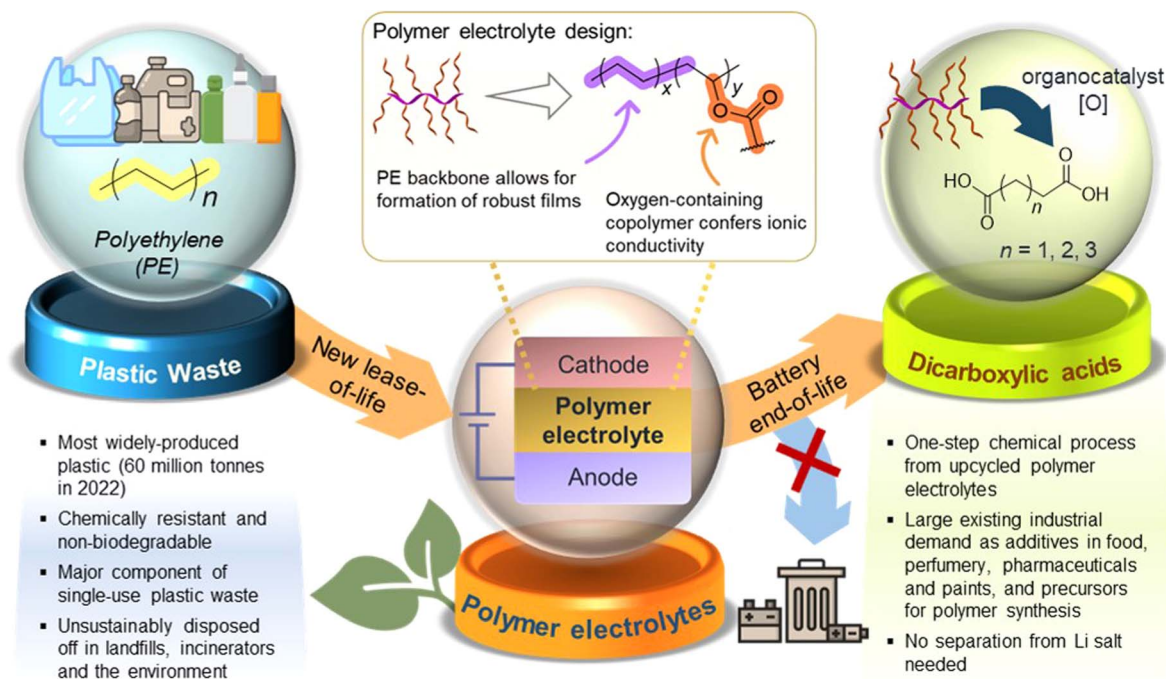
Polymer electrolyte design:

$x$ $y$

PE backbone allows for formation of robust films

Oxygen-containing copolymer confers ionic conductivity

$n$

Polyethylene (PE)

Plastic Waste

organocatalyst [O]

HO OH

$n$

$n$ = 1, 2, 3

Dicarboxylic acids

New lease-of-life

Cathode

Polymer electrolyte

Anode

Battery end-of-life

Polymer electrolytes

- Most widely-produced plastic (60 million tonnes in 2022)
- Chemically resistant and non-biodegradable
- Major component of single-use plastic waste
- Unsustainably disposed off in landfills, incinerators and the environment

- One-step chemical process from upcycled polymer electrolytes
- Large existing industrial demand as additives in food, perfumery, pharmaceuticals and paints, and precursors for polymer synthesis
- No separation from Li salt needed